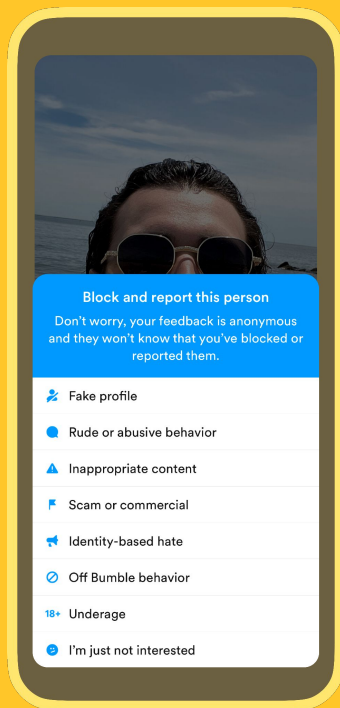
Block and report this person

Don't worry, your feedback is anonymous and they won't know that you've blocked or reported them.

Fake profile

Rude or abusive behavior

Inappropriate content

Scam or commercial

Identity-based hate

Off Bumble behavior

18+ Underage

I'm just not interested